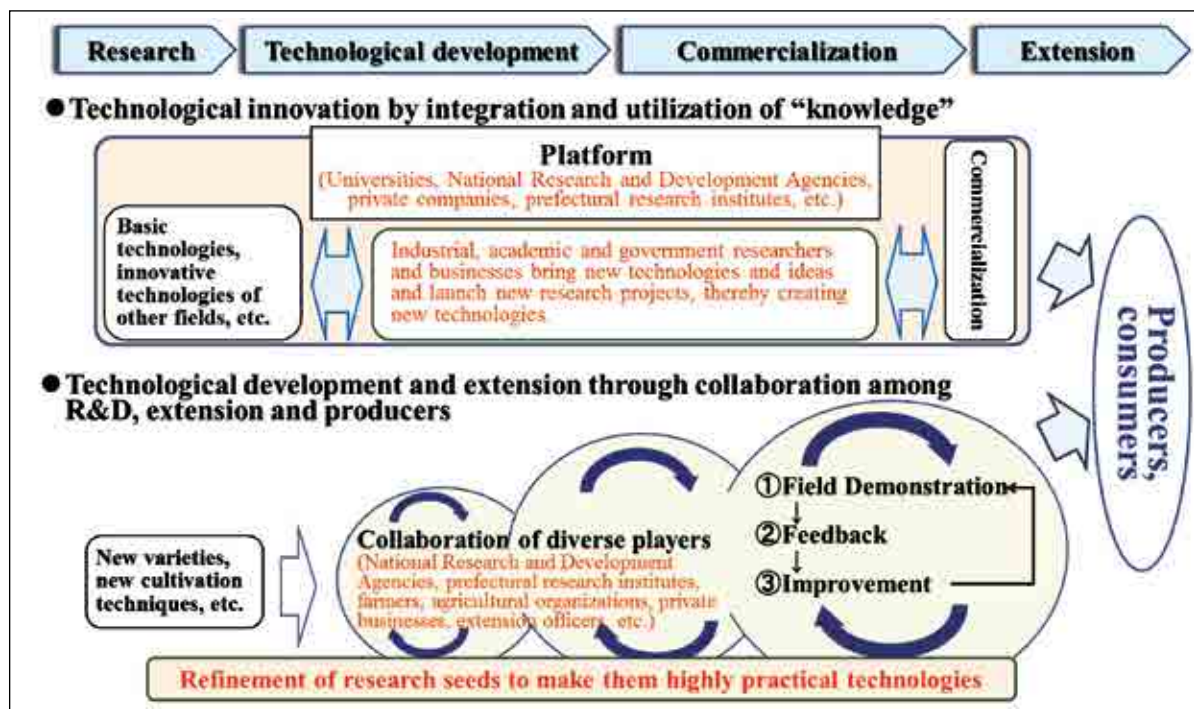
Research Technological development Commercialization Extension

● Technological innovation by integration and utilization of "knowledge"

Platform
(Universities, National Research and Development Agencies, private companies, prefectural research institutes, etc.)

Basic technologies, innovative technologies of other fields, etc.

Industrial, academic and government researchers and businesses bring new technologies and ideas and launch new research projects, thereby creating new technologies

Commercialization

Producers, consumers

● Technological development and extension through collaboration among R&D, extension and producers

New varieties, new cultivation techniques, etc.

Collaboration of diverse players
(National Research and Development Agencies, prefectural research institutes, farmers, agricultural organizations, private businesses, extension officers, etc.)

①Field Demonstration
②Feedback
③Improvement

Refinement of research seeds to make them highly practical technologies